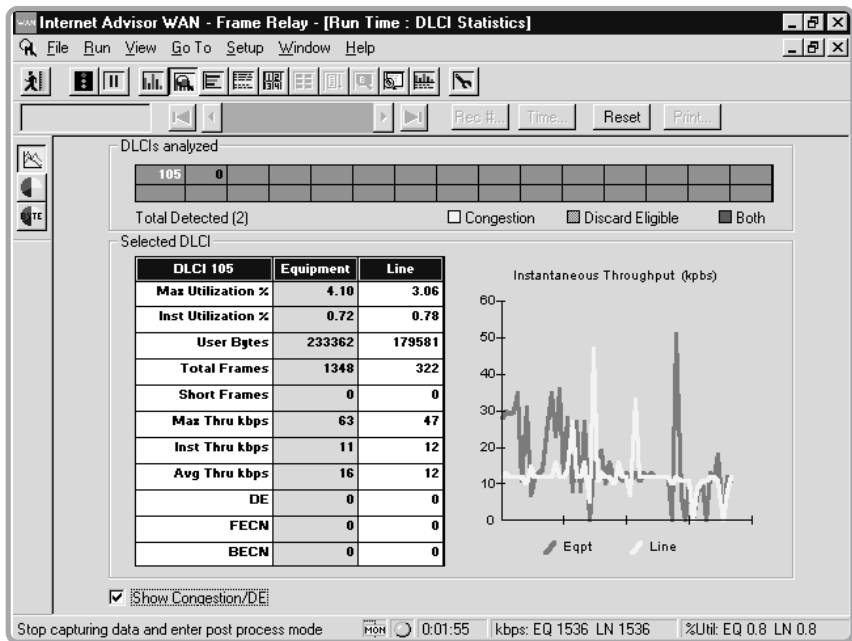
Internet Advisor WAN - Frame Relay - [Run Time : DLCI Statistics]

File Run View GoTo Setup Window Help

Rec #... Time... Reset Print...

DLCIs analyzed

105 0

Total Detected (2) Congestion Discard Eligible Both

Selected DLCI

| DLCI 105 | Equipment | Line |
|---|---|---|
| Max Utilization % | 4.10 | 3.06 |
| Inst Utilization % | 0.72 | 0.78 |
| User Bytes | 233362 | 179581 |
| Total Frames | 1348 | 322 |
| Short Frames | 0 | 0 |
| Max Thru kbps | 63 | 47 |
| Inst Thru kbps | 11 | 12 |
| Avg Thru kbps | 16 | 12 |
| DE | 0 | 0 |
| FECN | 0 | 0 |
| BECN | 0 | 0 |

Instantaneous Throughput (kpbs)

60
50
40
30
20
10
0

Eqpt Line

Show Congestion/DE

Stop capturing data and enter post process mode MON 0:01:55 kbps: EQ 1536 LN 1536 %Util: EQ 0.8 LN 0.8